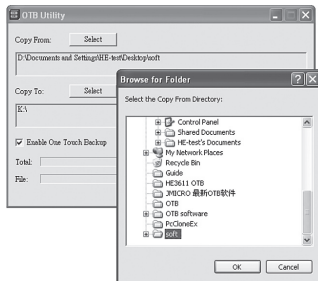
OTB Utility

Copy From: Select

D:\Documents and Settings\HE-test\Desktop\soft

Copy To: Select

K:\

Enable One Touch Backup

Total:

File:

Browse for Folder

Select the Copy From Directory:

Control Panel
Shared Documents
HE-test's Documents
My Network Places
Recycle Bin
Guide
HE3611 OTB
JMICRO 最新OTB软件
OTB
OTB software
PcCloneEx
soft

OK Cancel